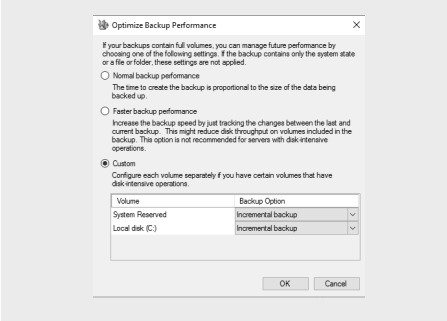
Optimize Backup Performance

If your backups contain full volumes, you can manage future performance by choosing one of the following settings. If the backup contains only the system state or a file or folder, these settings are not applied.

Normal backup performance

The time to create the backup is proportional to the size of the data being backed up.

Faster backup performance

Increase the backup speed by just tracking the changes between the last and current backup. This might reduce disk throughput on volumes included in the backup. This option is not recommended for servers with disk-intensive operations.

Custom

Configure each volume separately if you have certain volumes that have disk-intensive operations.

| Volume | Backup Option |
|---|---|
| System Reserved | Incremental backup |
| Local disk (C:) | Incremental backup |

OK Cancel